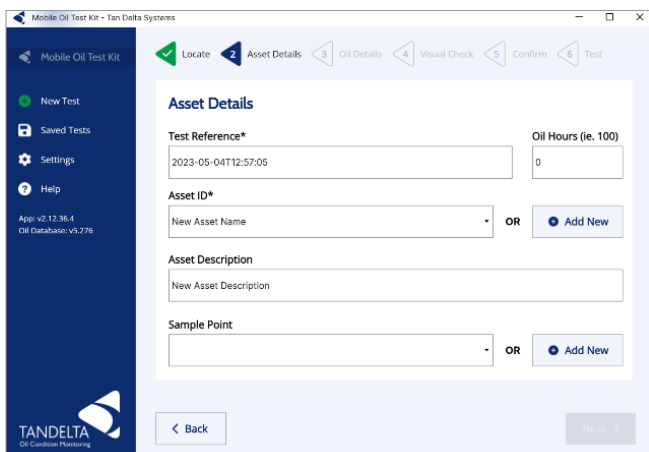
Mobile Oil Test Kit - Tan Delta Systems

Mobile Oil Test Kit

New Test
Saved Tests
Settings
Help

App: v2.12.36.4
Oil Database: v5.276

TANDELTA
Oil Condition Monitoring

Locate 2 Asset Details 3 Oil Details 4 Visual Check 5 Confirm 6 Test

Asset Details

Test Reference*
2023-05-04T12:57:05

Oil Hours (ie. 100)
0

Asset ID*
New Asset Name
OR
Add New

Asset Description
New Asset Description

Sample Point
OR
Add New

Back
Next